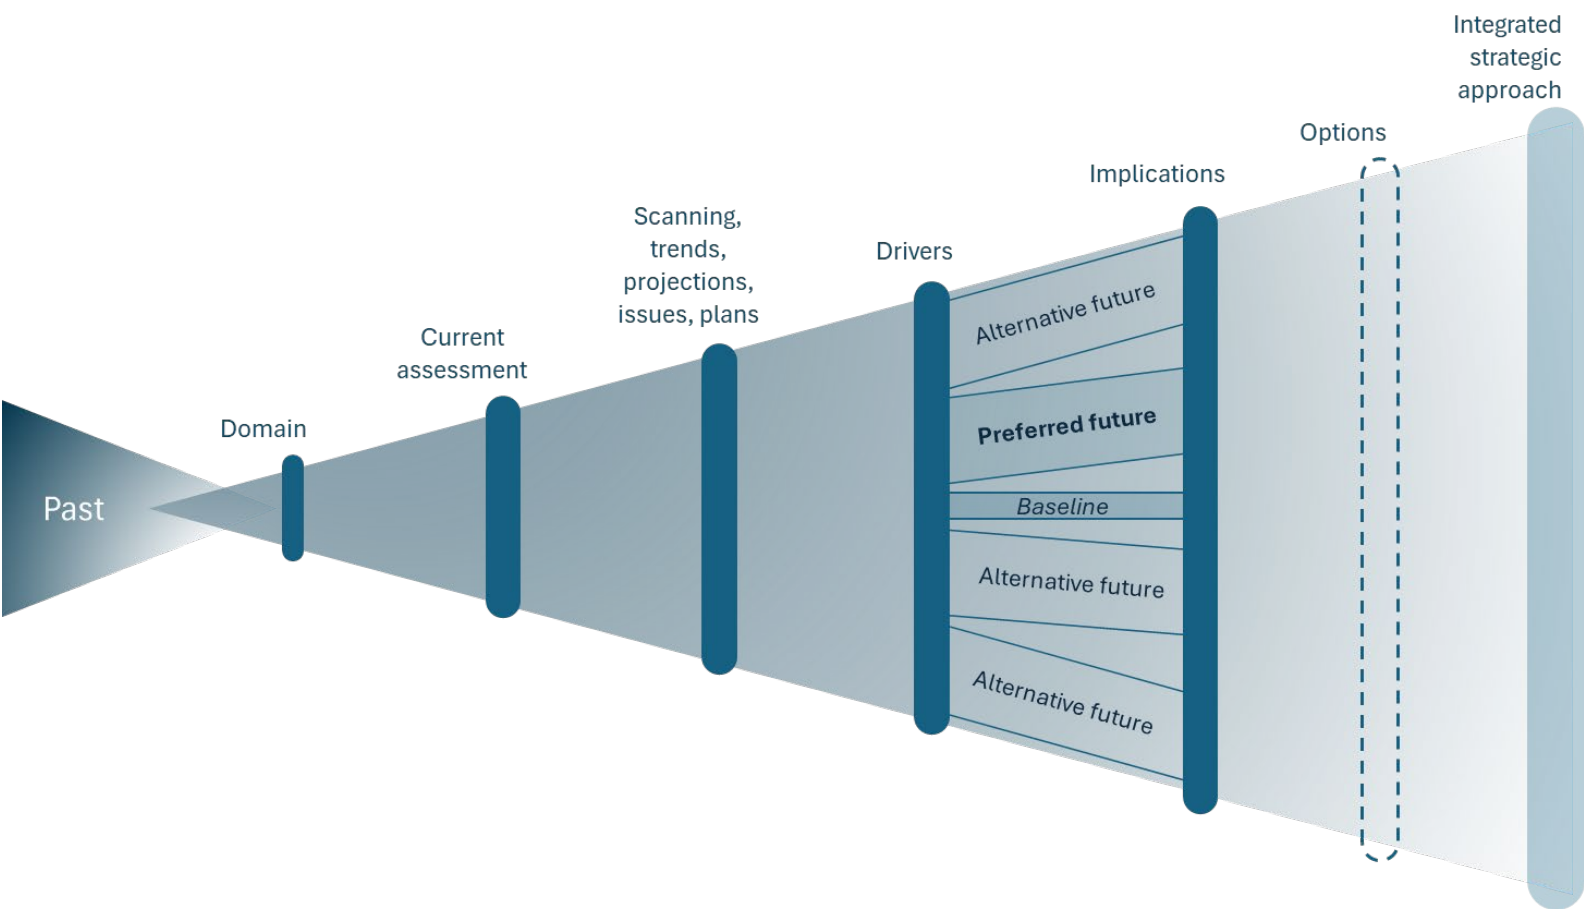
Integrated strategic approach

Options

Implications

Scanning, trends, projections, issues, plans

Drivers

Current assessment

Domain

Past

Alternative future

Preferred future

Baseline

Alternative future

Alternative future